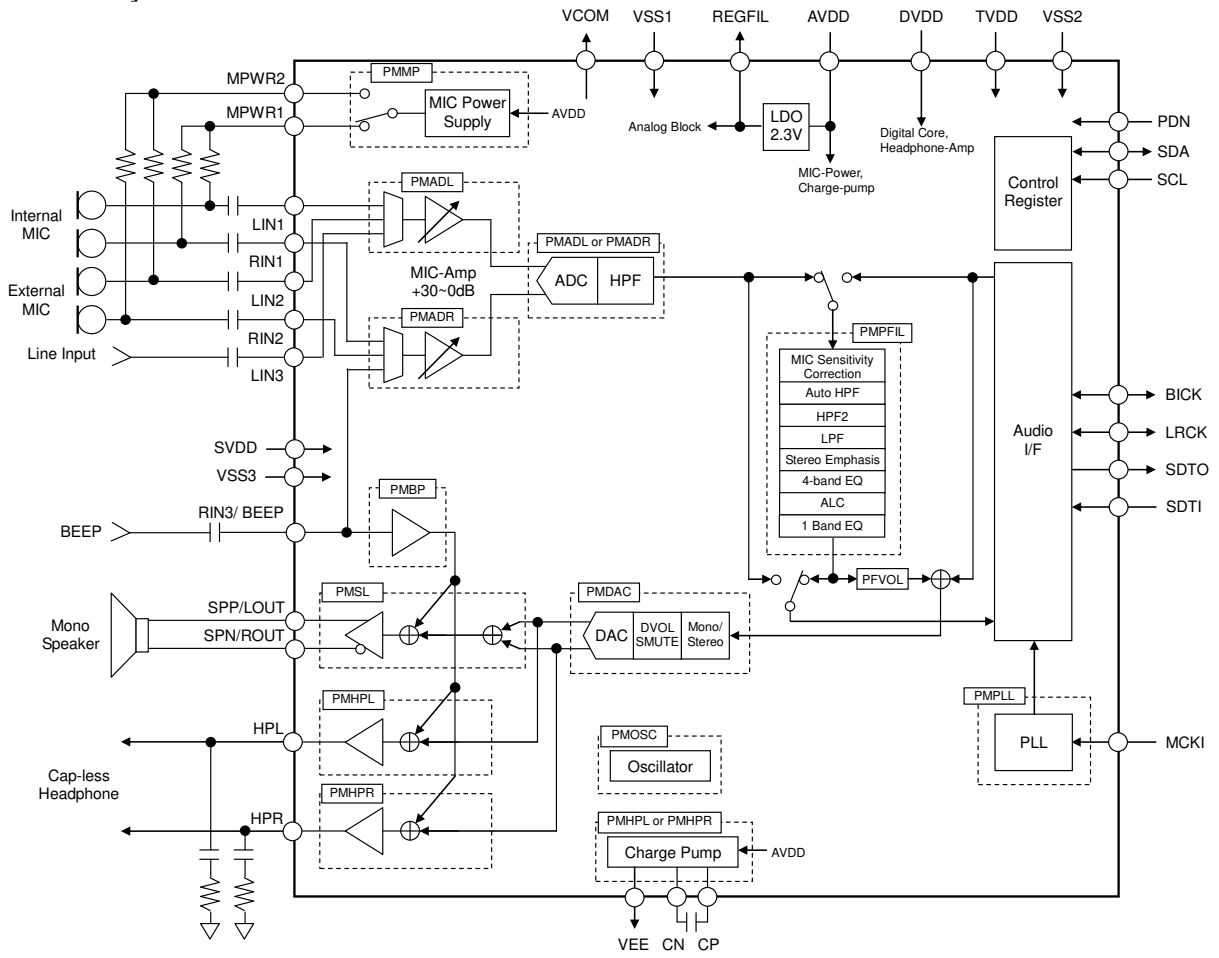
VCOM VSS1 REGFIL AVDD DVDD TVDD VSS2

PMMP

MPWR2

MPWR1

MIC Power Supply

AVDD

Analog Block

LDO 2.3V

MIC-Power, Charge-pump

Digital Core, Headphone-Amp

PDN

SDA

SCL

Control Register

PMADL

Internal MIC

LIN1

RIN1

External MIC

LIN2

RIN2

Line Input

LIN3

PMADL or PMADR

MIC-Amp +30~0dB

ADC

HPF

PMADR

PMPFIL

MIC Sensitivity Correction

Auto HPF

HPF2

LPF

Stereo Emphasis

4-band EQ

ALC

1 Band EQ

Audio I/F

BICK

LRCK

SDTO

SDTI

SVDD

VSS3

PMBP

BEEP

RIN3/ BEEP

PFVOL

PMSL

PMDAC

Mono Speaker

SPP/LOUT

SPN/ROUT

DAC

DVOL SMUTE

Mono/ Stereo

PMHPL

HPL

Cap-less Headphone

PMOSC

Oscillator

PMPLL

PLL

MCKI

PMHPR

HPR

PMHPL or PMHPR

Charge Pump

AVDD

VEE CN CP